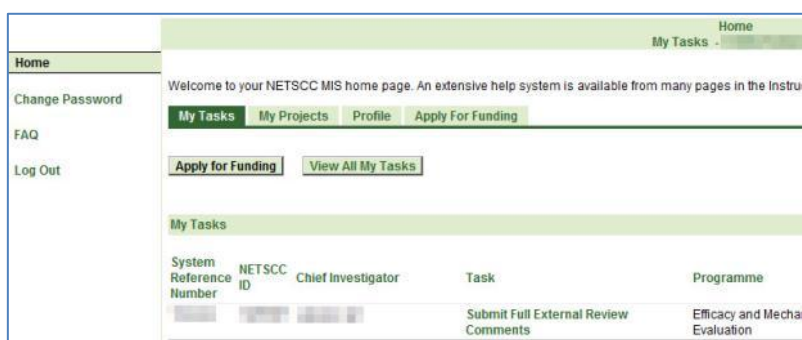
Home
My Tasks - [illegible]

Home

Change Password

FAQ

Log Out

Welcome to your NETSCC MIS home page. An extensive help system is available from many pages in the Instru

My Tasks | My Projects | Profile | Apply For Funding

Apply for Funding | View All My Tasks

My Tasks

| System Reference Number | NETSCC ID | Chief Investigator | Task | Programme |
|---|---|---|---|---|
| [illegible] | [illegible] | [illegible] | Submit Full External Review Comments | Efficacy and Mecha Evaluation |